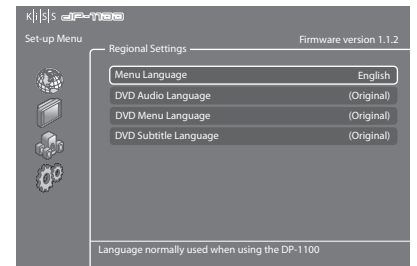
K|i|S|S DP-1100

Set-up Menu

Regional Settings

Firmware version 1.1.2

| | |
|---|---|
| Menu Language | English |
| DVD Audio Language | (Original) |
| DVD Menu Language | (Original) |
| DVD Subtitle Language | (Original) |

Language normally used when using the DP-1100